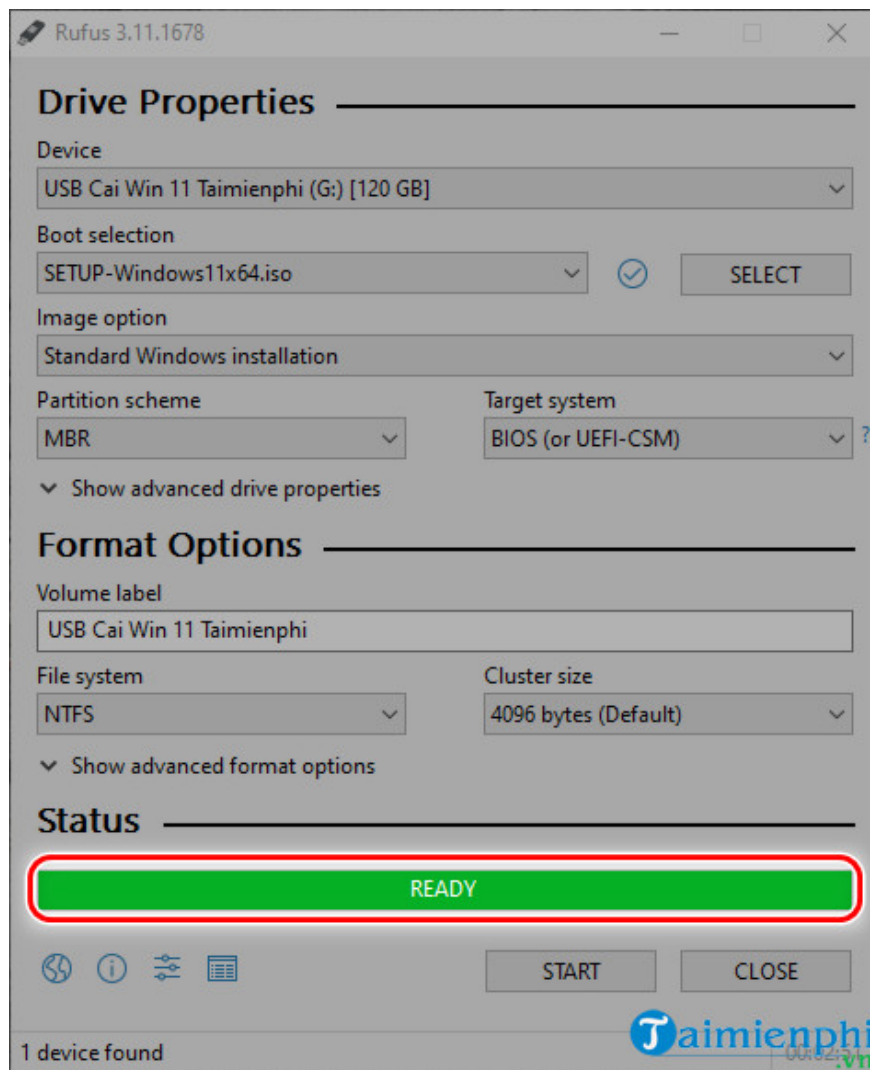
Rufus 3.11.1678

Drive Properties

Device

USB Cai Win 11 Taimienphi (G:) [120 GB]

Boot selection

SETUP-Windows11x64.iso

SELECT

Image option

Standard Windows installation

Partition scheme

MBR

Target system

BIOS (or UEFI-CSM)

?

Show advanced drive properties

Format Options

Volume label

USB Cai Win 11 Taimienphi

File system

NTFS

Cluster size

4096 bytes (Default)

Show advanced format options

Status

READY

START

CLOSE

1 device found

Taimienphi .vn

00:02:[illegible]